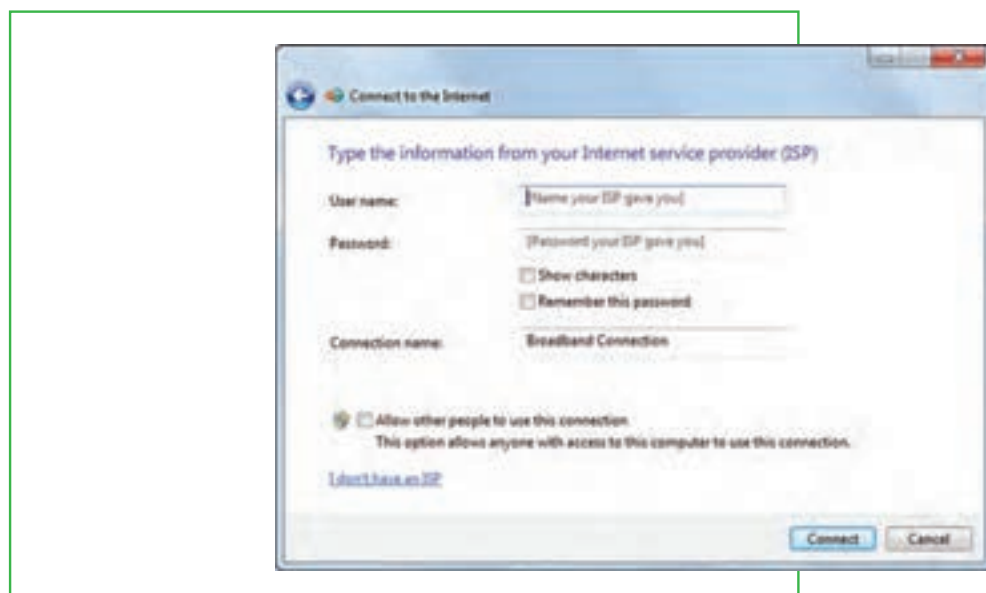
Connect to the Internet

Type the information from your Internet service provider (ISP)

User name: [Name your ISP gave you]

Password: [Password your ISP gave you]

Show characters

Remember this password

Connection name: Broadband Connection

Allow other people to use this connection
This option allows anyone with access to this computer to use this connection.

I don't have an ISP

Connect Cancel